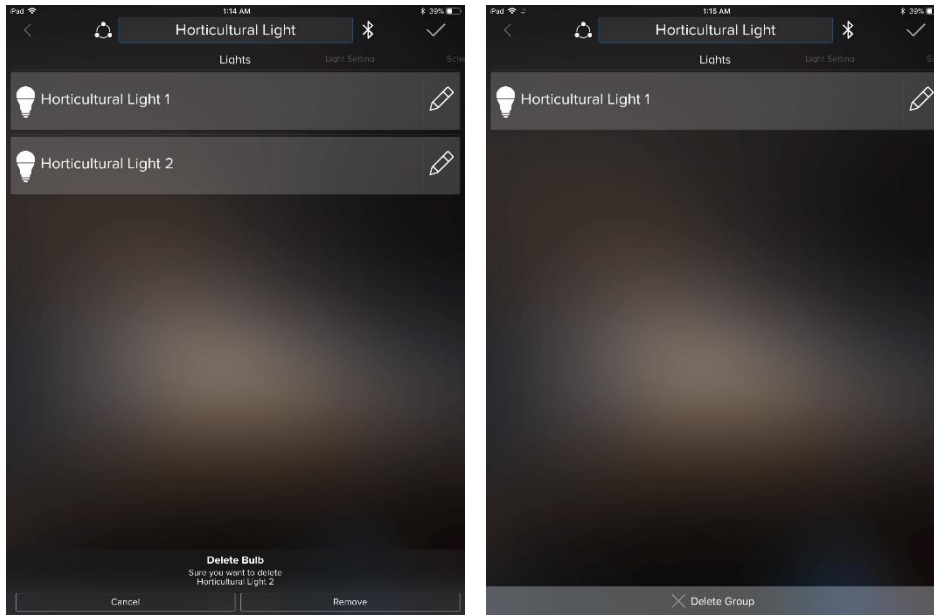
iPad
1:14 AM
39%
Horticultural Light
Lights
Light Setting
Sche
Horticultural Light 1
Horticultural Light 2
Delete Bulb
Sure you want to delete Horticultural Light 2
Cancel
Remove

iPad
1:15 AM
39%
Horticultural Light
Lights
Light Setting
Sc
Horticultural Light 1
Delete Group